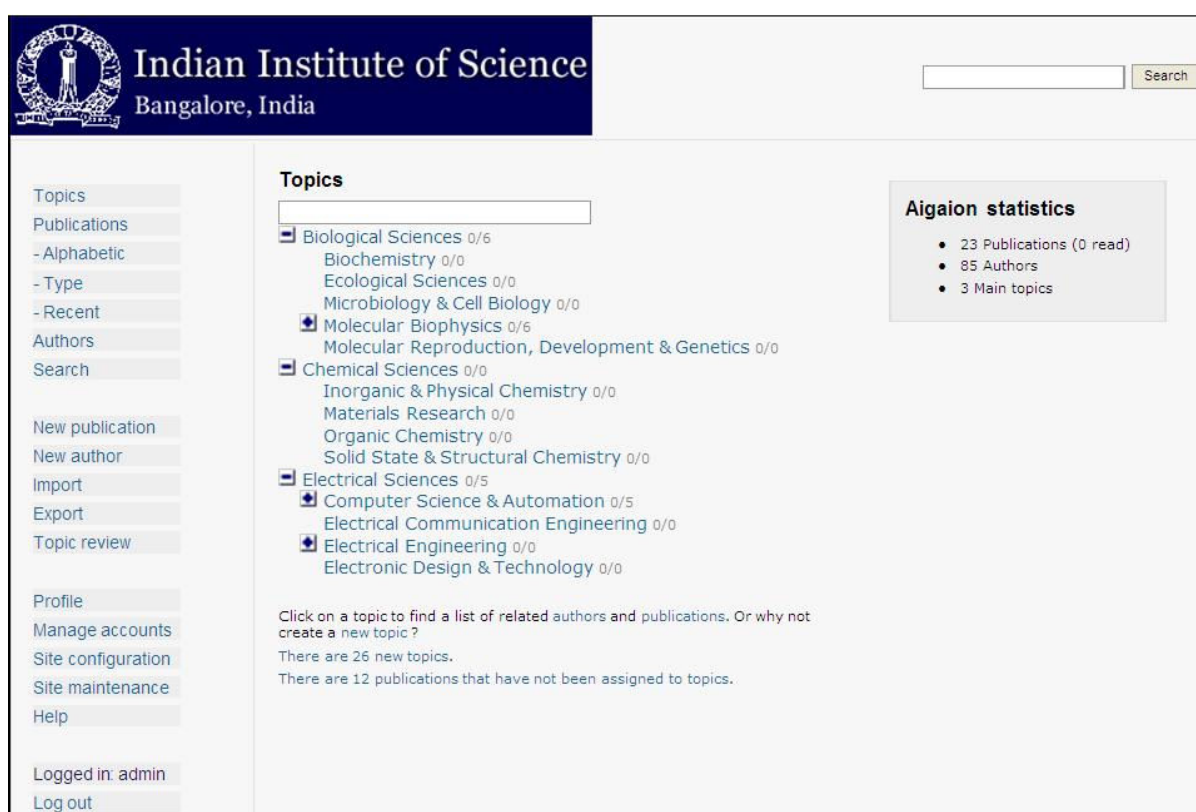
Indian Institute of Science
Bangalore, India

Search

Topics
Publications
- Alphabetic
- Type
- Recent
Authors
Search

New publication
New author
Import
Export
Topic review

Profile
Manage accounts
Site configuration
Site maintenance
Help

Logged in: admin
Log out

Topics

Biological Sciences 0/6
Biochemistry 0/0
Ecological Sciences 0/0
Microbiology & Cell Biology 0/0
Molecular Biophysics 0/6
Molecular Reproduction, Development & Genetics 0/0
Chemical Sciences 0/0
Inorganic & Physical Chemistry 0/0
Materials Research 0/0
Organic Chemistry 0/0
Solid State & Structural Chemistry 0/0
Electrical Sciences 0/5
Computer Science & Automation 0/5
Electrical Communication Engineering 0/0
Electrical Engineering 0/0
Electronic Design & Technology 0/0

Click on a topic to find a list of related authors and publications. Or why not create a new topic?

There are 26 new topics.

There are 12 publications that have not been assigned to topics.

Aigaion statistics

- 23 Publications (0 read)
- 85 Authors
- 3 Main topics